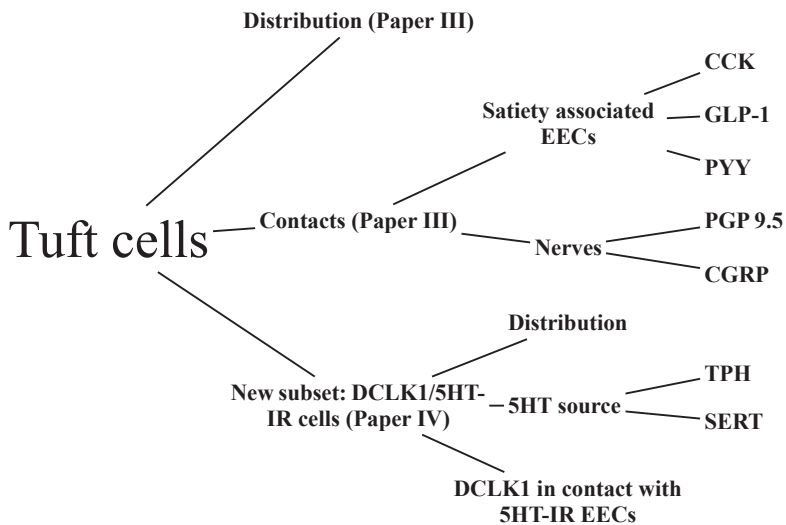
Distribution (Paper III)

Tuft cells

Contacts (Paper III)

Satiety associated EECs

CCK

GLP-1

PYY

Nerves

PGP 9.5

CGRP

New subset: DCLK1/5HT-IR cells (Paper IV)

Distribution

5HT source

TPH

SERT

DCLK1 in contact with 5HT-IR EECs